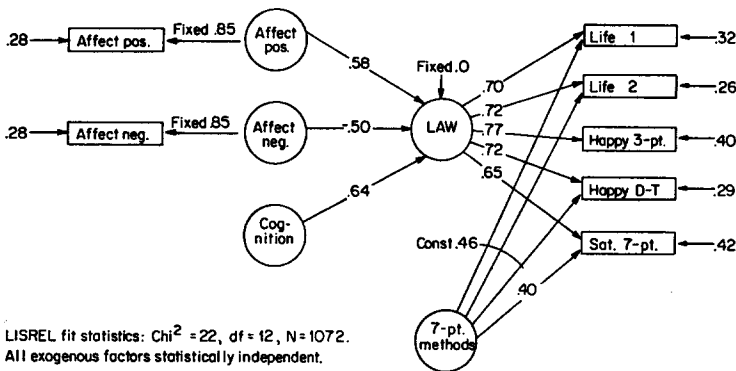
.28 Affect pos. Fixed .85 Affect pos.

.28 Affect neg. Fixed .85 Affect neg.

Cog-nition

.58

-.50

.64

Fixed .0

LAW

.70

.72

.77

.72

.65

Life 1 .32

Life 2 .26

Happy 3-pt. .40

Happy D-T .29

Sat. 7-pt. .42

Const .46

.40

7-pt. methods

LISREL fit statistics: Chi$^2$ = 22, df = 12, N = 1072.
All exogenous factors statistically independent.